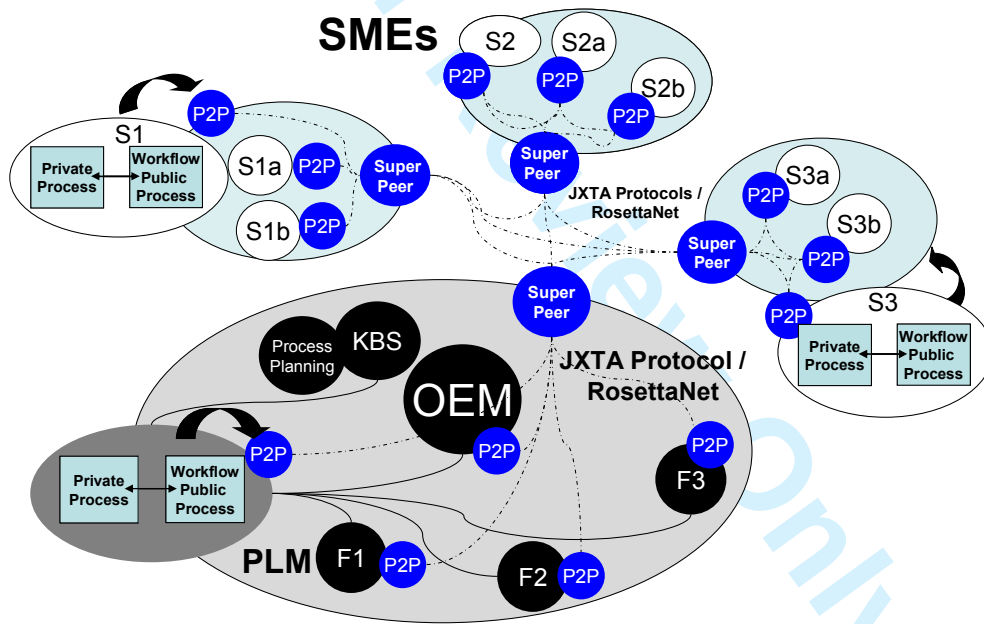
SMEs

S2
S2a
P2P
P2P
S2b
P2P

S1
P2P
Private Process
Workflow Public Process
S1a
P2P
Super Peer
S1b
P2P

Super Peer
JXTA Protocols / RosettaNet

S3a
P2P
S3b
Super Peer
P2P
S3
P2P
Private Process
Workflow Public Process

Super Peer
Process Planning
KBS
JXTA Protocol / RosettaNet
OEM
P2P
P2P
P2P
Private Process
Workflow Public Process
F3
PLM
F1
P2P
F2
P2P

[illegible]